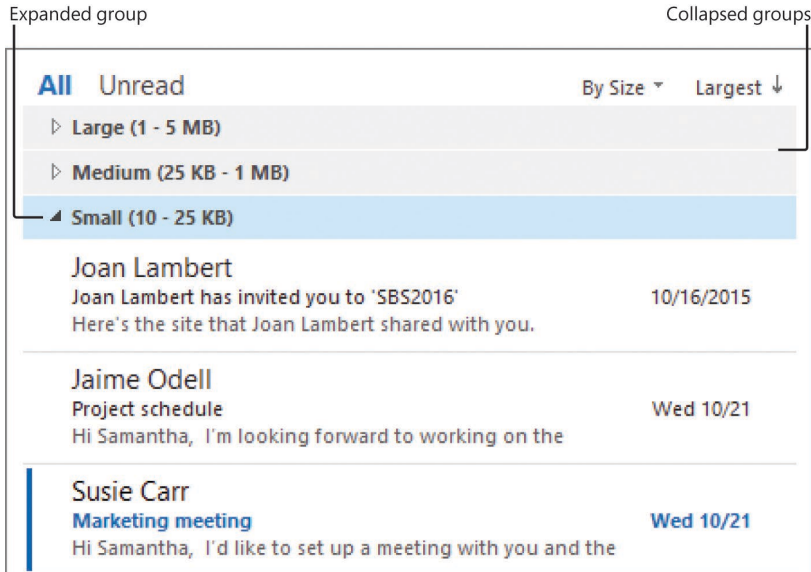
Expanded group

Collapsed groups

All Unread

By Size ▾ Largest ↓

▷ Large (1 - 5 MB)

▷ Medium (25 KB - 1 MB)

◢ Small (10 - 25 KB)

Joan Lambert
Joan Lambert has invited you to 'SBS2016' 10/16/2015
Here's the site that Joan Lambert shared with you.

Jaime Odell
Project schedule Wed 10/21
Hi Samantha, I'm looking forward to working on the

Susie Carr
Marketing meeting Wed 10/21
Hi Samantha, I'd like to set up a meeting with you and the